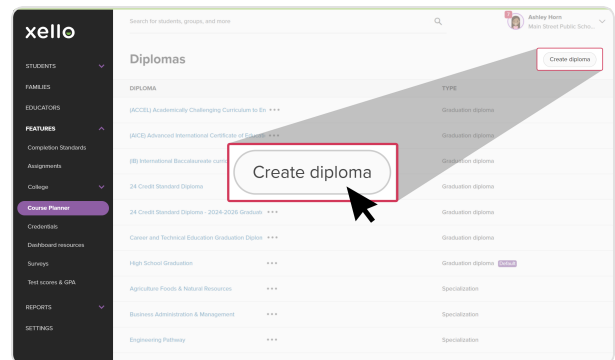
xello

STUDENTS
FAMILIES
EDUCATORS
FEATURES
Completion Standards
Assignments
College
Course Planner
Credentials
Dashboard resources
Surveys
Test scores & GPA
REPORTS
SETTINGS

Search for students, groups, and more

Ashley Horn
Main Street Public Scho...

Diplomas

Create diploma

| DIPLOMA | TYPE |
|---|---|
| (ACCEL) Academically Challenging Curriculum to En ••• | Graduation diploma |
| (ACE) Advanced International Certificate of Educat ••• | Graduation diploma |
| (IB) International Baccalaureate curric | Graduation diploma |
| 24 Credit Standard Diploma | Graduation diploma |
| 24 Credit Standard Diploma - 2024-2026 Graduati ••• | Graduation diploma |
| Career and Technical Education Graduation Diplor ••• | Graduation diploma |
| High School Graduation ••• | Graduation diploma Default |
| Agriculture Foods & Natural Resources ••• | Specialization |
| Business Administration & Management ••• | Specialization |
| Engineering Pathway ••• | Specialization |

Create diploma